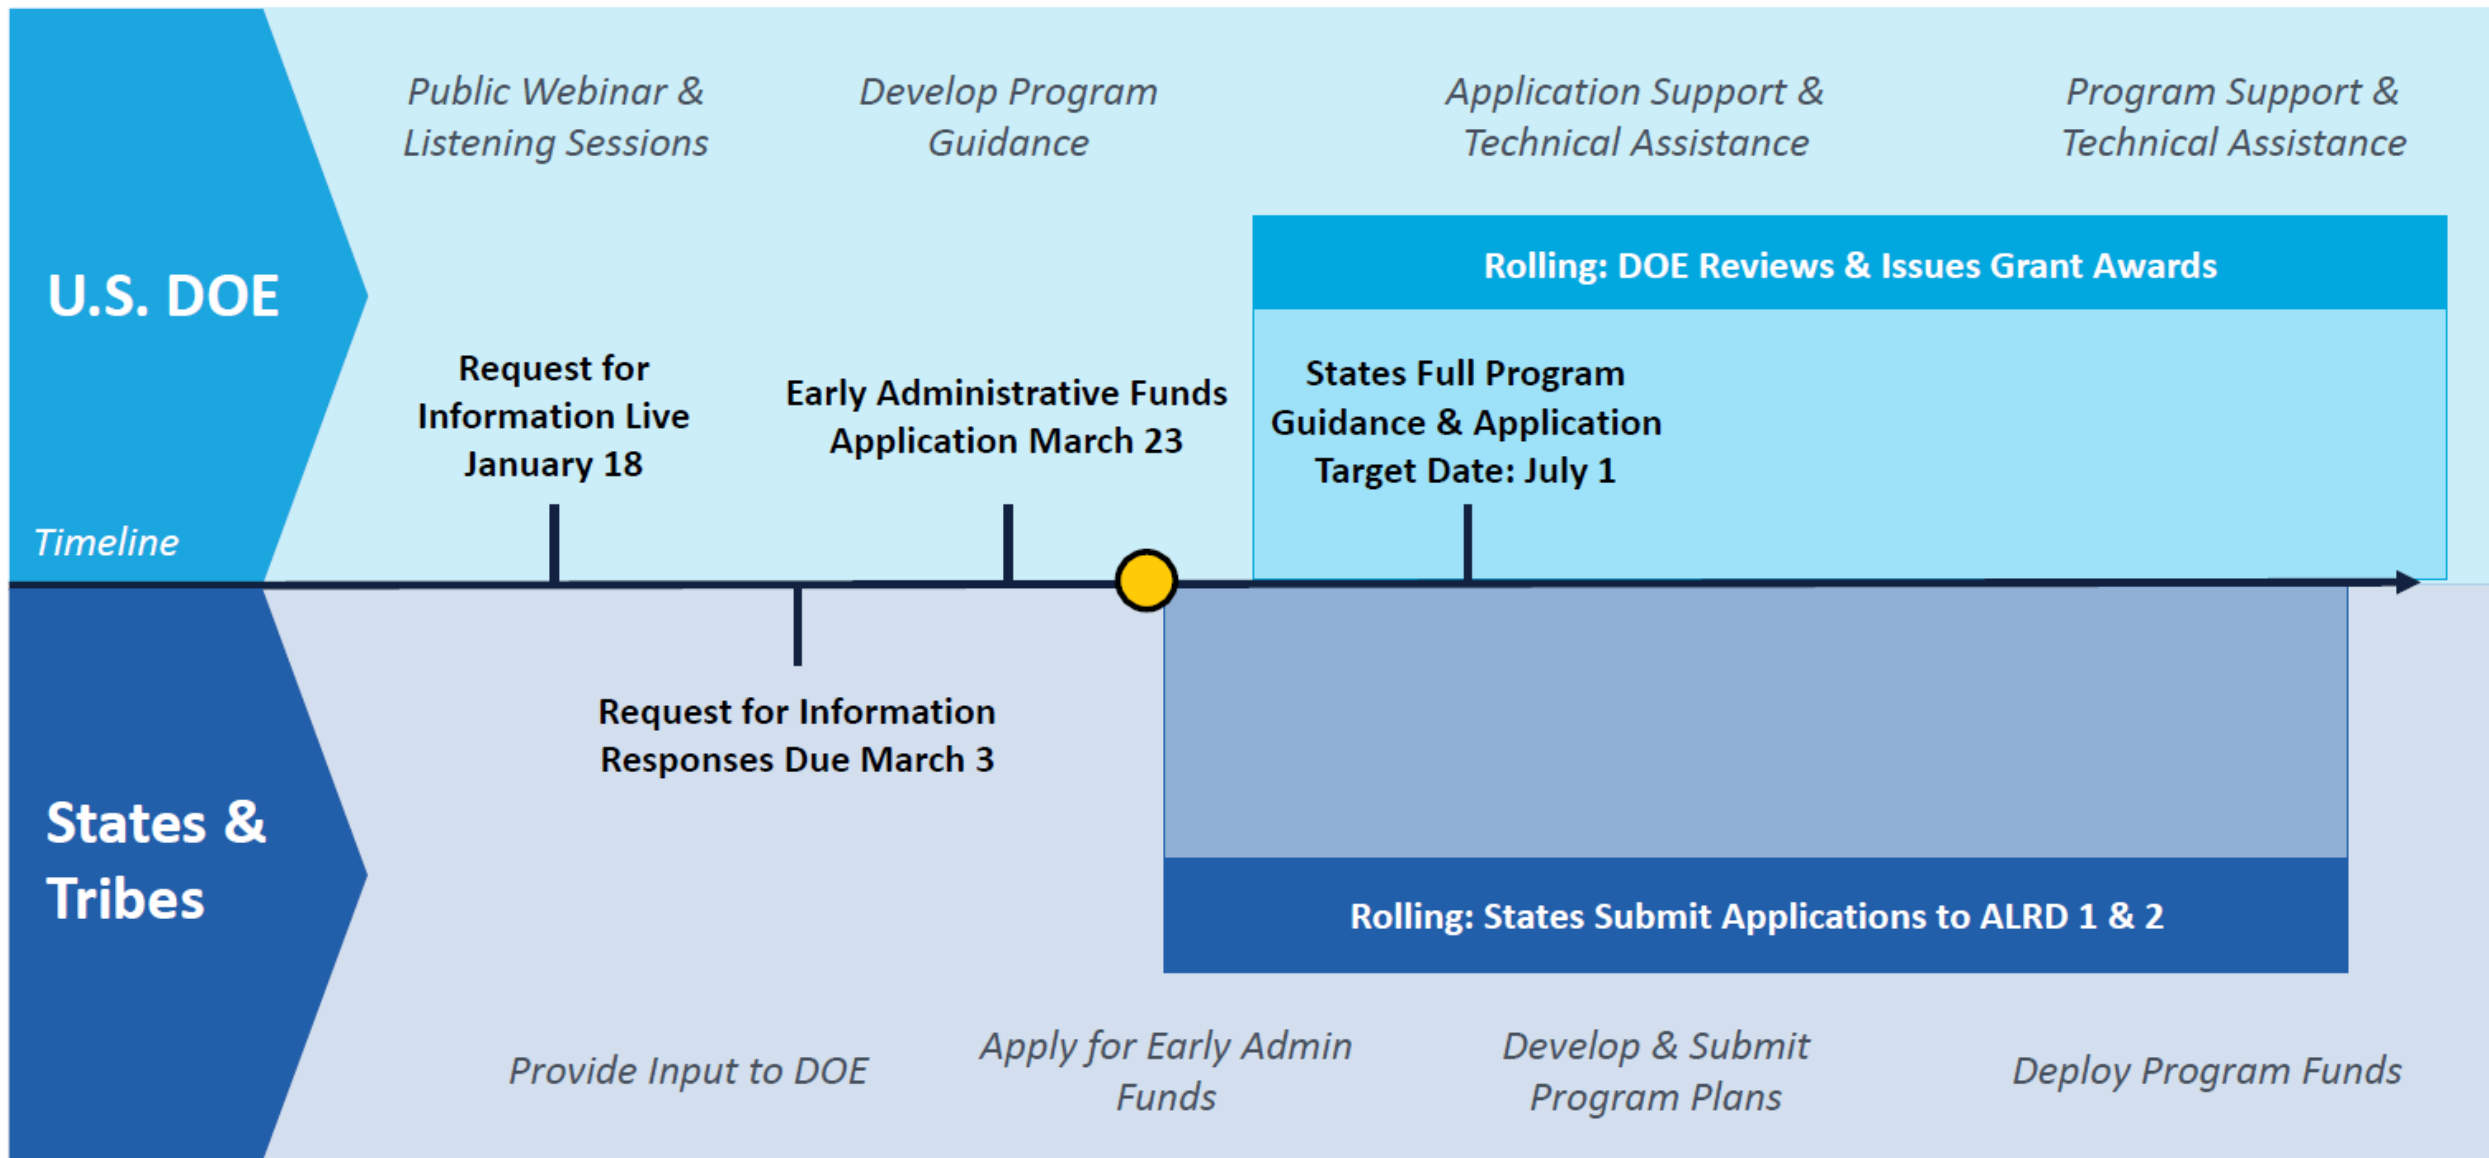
U.S. DOE

Public Webinar & Listening Sessions

Develop Program Guidance

Application Support & Technical Assistance

Program Support & Technical Assistance

Rolling: DOE Reviews & Issues Grant Awards

Request for Information Live January 18

Early Administrative Funds Application March 23

States Full Program Guidance & Application Target Date: July 1

Timeline

Request for Information Responses Due March 3

States & Tribes

Rolling: States Submit Applications to ALRD 1 & 2

Provide Input to DOE

Apply for Early Admin Funds

Develop & Submit Program Plans

Deploy Program Funds